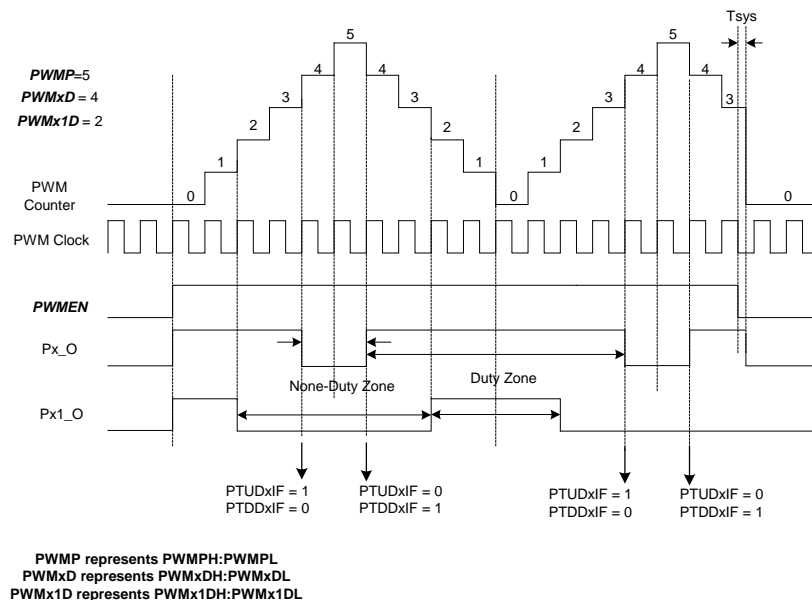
Tsys

5

5

PWMP=5
PWMxD = 4
PWMx1D = 2

4 4

4 4

3 3

3 3

2 2

2 2

1 1

1 1

PWM Counter

0

0

0

PWM Clock

PWMEN

Px_O

None-Duty Zone

Duty Zone

Px1_O

PTUDxIF = 1
PTDDxIF = 0

PTUDxIF = 0
PTDDxIF = 1

PTUDxIF = 1
PTDDxIF = 0

PTUDxIF = 0
PTDDxIF = 1

PWMP represents PWMPH:PWMPL
PWMxD represents PWMxDH:PWMxDL
PWMx1D represents PWMx1DH:PWMx1DL